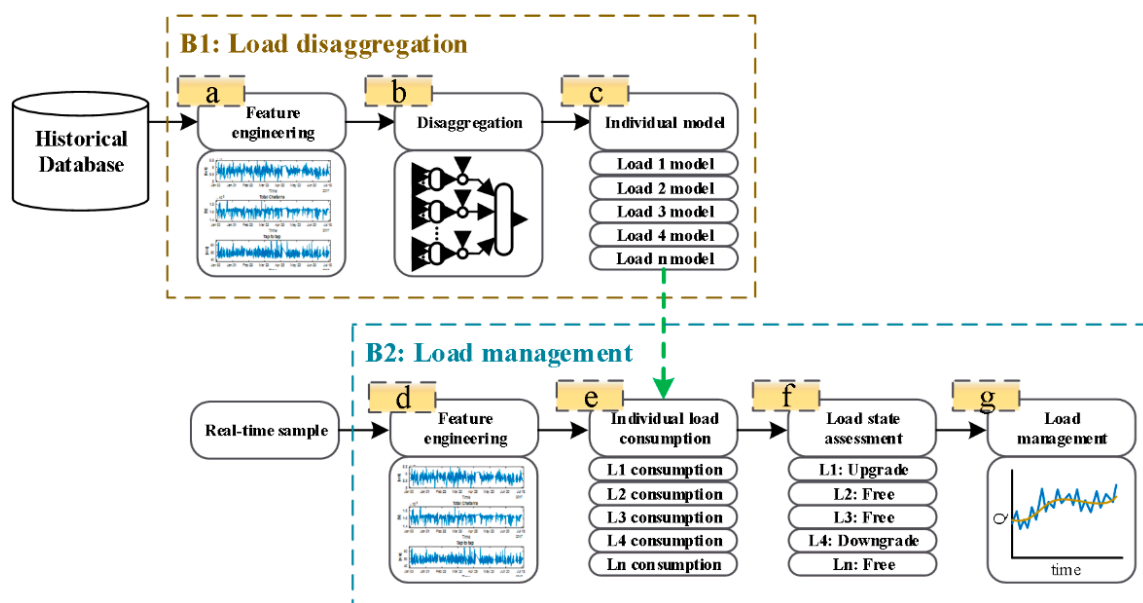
B1: Load disaggregation

Historical Database

a
Feature engineering

b
Disaggregation

c
Individual model

Load 1 model
Load 2 model
Load 3 model
Load 4 model
Load n model

B2: Load management

Real-time sample

d
Feature engineering

e
Individual load consumption

L1 consumption
L2 consumption
L3 consumption
L4 consumption
Ln consumption

f
Load state assessment

L1: Upgrade
L2: Free
L3: Free
L4: Downgrade
Ln: Free

g
Load management

Q
time